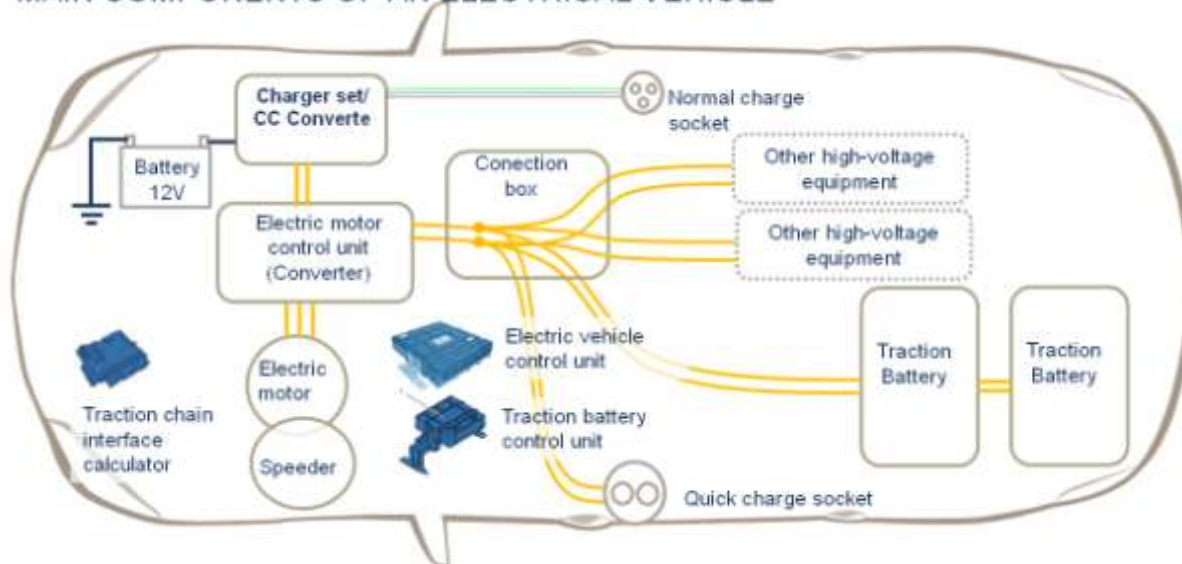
MAIN COMPONENTS OF AN ELECTRICAL VEHICLE

Charger set/ CC Converte

Normal charge socket

Battery 12V

Conection box

Other high-voltage equipment

Other high-voltage equipment

Electric motor control unit (Converter)

Electric motor

Speeder

Electric vehicle control unit

Traction battery control unit

Traction chain interface calculator

Traction Battery

Traction Battery

Quick charge socket